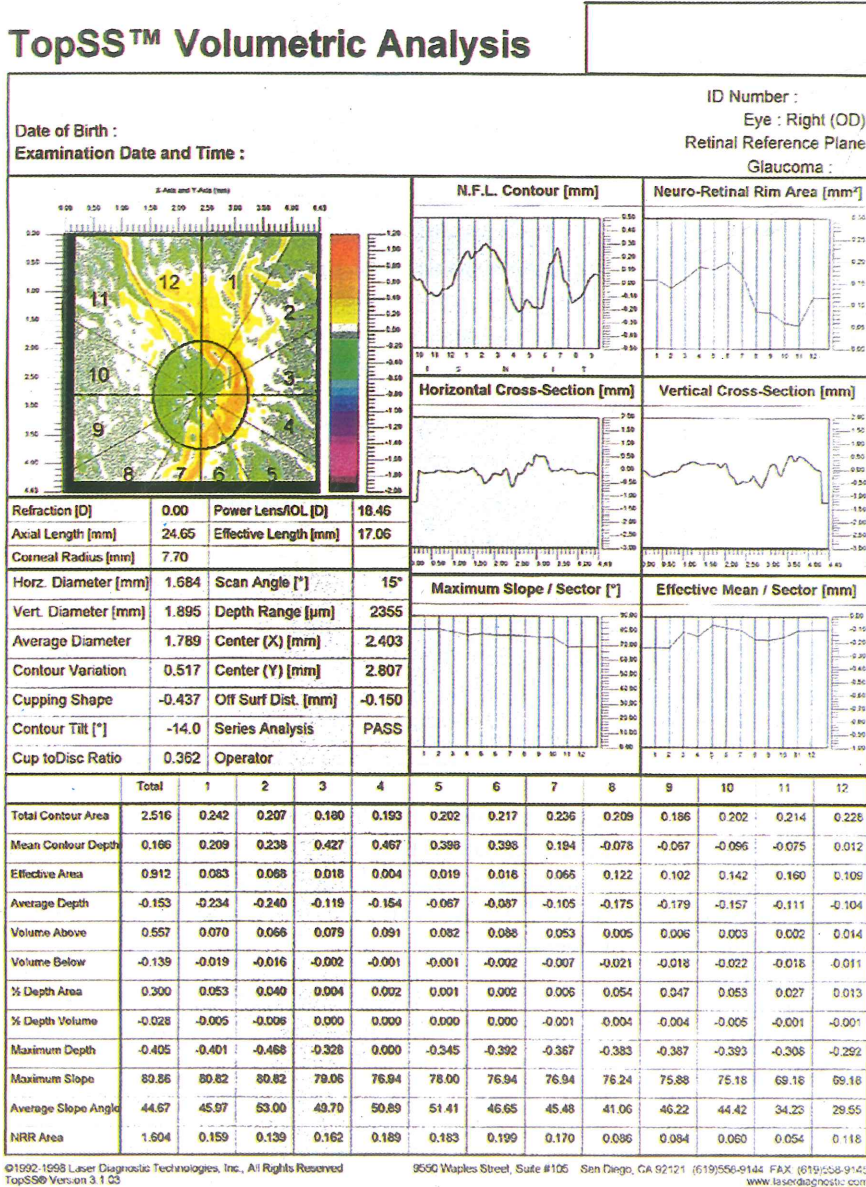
TopSS™ Volumetric Analysis

ID Number :
Eye : Right (OD)
Retinal Reference Plane
Glaucoma :

Date of Birth :
Examination Date and Time :

X-Axis and Y-Axis [mm]

12 1 2 3 4 5 6 7 8 9 10 11

N.F.L. Contour [mm]

Neuro-Retinal Rim Area [mm²]

Horizontal Cross-Section [mm]

Vertical Cross-Section [mm]

Maximum Slope / Sector [°]

Effective Mean / Sector [mm]

| Refraction [D] | 0.00 | Power Lens/IOL [D] | 18.46 |
|---|---|---|---|
| Axial Length [mm] | 24.65 | Effective Length [mm] | 17.06 |
| Corneal Radius [mm] | 7.70 | | |

| Horz. Diameter [mm] | 1.684 | Scan Angle [°] | 15° |
|---|---|---|---|
| Vert. Diameter [mm] | 1.895 | Depth Range [µm] | 2355 |
| Average Diameter | 1.789 | Center (X) [mm] | 2.403 |
| Contour Variation | 0.517 | Center (Y) [mm] | 2.807 |
| Cupping Shape | -0.437 | Off Surf Dist. [mm] | -0.150 |
| Contour Tilt [°] | -14.0 | Series Analysis | PASS |
| Cup toDisc Ratio | 0.362 | Operator | |

| | Total | 1 | 2 | 3 | 4 | 5 | 6 | 7 | 8 | 9 | 10 | 11 | 12 |
|---|---|---|---|---|---|---|---|---|---|---|---|---|---|
| Total Contour Area | 2.516 | 0.242 | 0.207 | 0.180 | 0.193 | 0.202 | 0.217 | 0.236 | 0.209 | 0.186 | 0.202 | 0.214 | 0.228 |
| Mean Contour Depth | 0.166 | 0.209 | 0.238 | 0.427 | 0.467 | 0.398 | 0.398 | 0.194 | -0.078 | -0.067 | -0.096 | -0.075 | 0.012 |
| Effective Area | 0.912 | 0.083 | 0.068 | 0.018 | 0.004 | 0.019 | 0.016 | 0.066 | 0.122 | 0.102 | 0.142 | 0.160 | 0.109 |
| Average Depth | -0.153 | -0.234 | -0.240 | -0.119 | -0.154 | -0.067 | -0.087 | -0.105 | -0.175 | -0.179 | -0.157 | -0.111 | -0.104 |
| Volume Above | 0.557 | 0.070 | 0.066 | 0.079 | 0.091 | 0.082 | 0.088 | 0.053 | 0.005 | 0.006 | 0.003 | 0.002 | 0.014 |
| Volume Below | -0.139 | -0.019 | -0.016 | -0.002 | -0.001 | -0.001 | -0.002 | -0.007 | -0.021 | -0.018 | -0.022 | -0.018 | -0.011 |
| ½ Depth Area | 0.300 | 0.053 | 0.040 | 0.004 | 0.002 | 0.001 | 0.002 | 0.006 | 0.054 | 0.047 | 0.053 | 0.027 | 0.013 |
| ½ Depth Volume | -0.028 | -0.005 | -0.006 | 0.000 | 0.000 | 0.000 | 0.000 | -0.001 | -0.004 | -0.004 | -0.005 | -0.001 | -0.001 |
| Maximum Depth | -0.405 | -0.401 | -0.468 | -0.328 | 0.000 | -0.345 | -0.392 | -0.367 | -0.383 | -0.387 | -0.393 | -0.308 | -0.292 |
| Maximum Slope | 80.86 | 80.82 | 80.82 | 79.06 | 76.94 | 78.00 | 76.94 | 76.94 | 76.24 | 75.88 | 75.18 | 69.18 | 69.18 |
| Average Slope Angle | 44.67 | 45.97 | 53.00 | 49.70 | 50.89 | 51.41 | 46.65 | 45.48 | 41.06 | 46.22 | 44.42 | 34.23 | 29.55 |
| NRR Area | 1.604 | 0.159 | 0.139 | 0.162 | 0.189 | 0.183 | 0.199 | 0.170 | 0.086 | 0.084 | 0.060 | 0.054 | 0.118 |

©1992-1998 Laser Diagnostic Technologies, Inc., All Rights Reserved
TopSS® Version 3.1.03

9550 Waples Street, Suite #105 San Diego, CA 92121 (619)558-9144 FAX (619)558-914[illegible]
www.laserdiagnostic.com